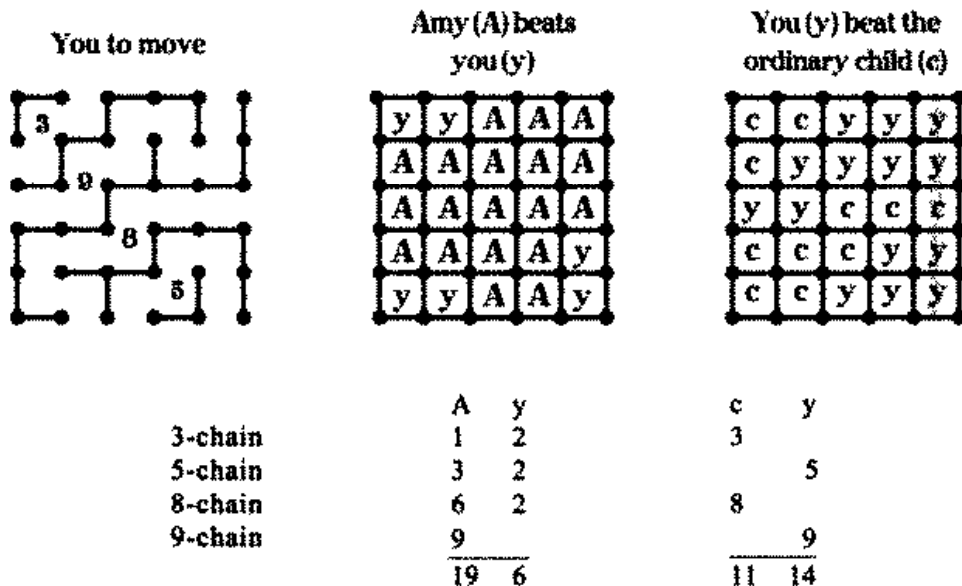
You to move

3
9
8
5

Amy (A) beats you (y)

| y | y | A | A | A |
|---|---|---|---|---|
| A | A | A | A | A |
| A | A | A | A | A |
| A | A | A | A | y |
| y | y | A | A | y |

You (y) beat the ordinary child (c)

| c | c | y | y | y |
|---|---|---|---|---|
| c | y | y | y | y |
| y | y | c | c | c |
| c | c | c | y | y |
| c | c | y | y | y |

| | A | y | c | y |
|---|---|---|---|---|
| 3-chain | 1 | 2 | 3 | |
| 5-chain | 3 | 2 | | 5 |
| 8-chain | 6 | 2 | 8 | |
| 9-chain | 9 | | | 9 |
| | 19 | 6 | 11 | 14 |